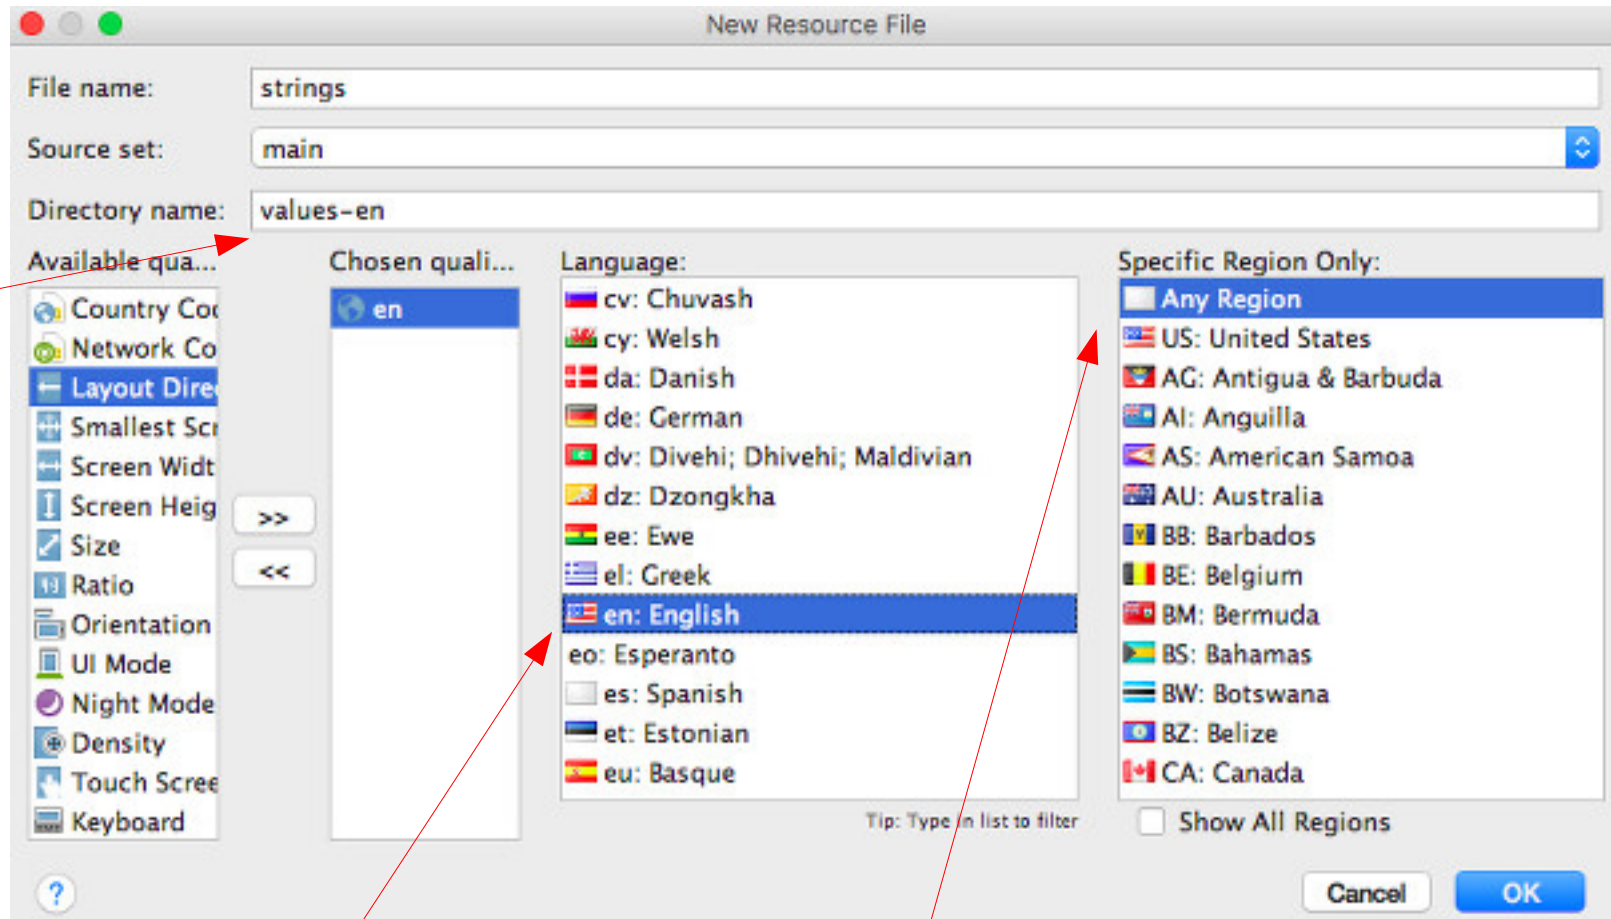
New Resource File

File name: strings

Source set: main

Directory name: values-en

Available qua...

Country Coc
Network Co
Layout Dire
Smallest Scr
Screen Widt
Screen Heig
Size
Ratio
Orientation
UI Mode
Night Mode
Density
Touch Scree
Keyboard

>>
<<

Chosen quali...

en

Language:

cv: Chuvash
cy: Welsh
da: Danish
de: German
dv: Divehi; Dhivehi; Maldivian
dz: Dzongkha
ee: Ewe
el: Greek
en: English
eo: Esperanto
es: Spanish
et: Estonian
eu: Basque

Tip: Type in list to filter

Specific Region Only:

Any Region
US: United States
AG: Antigua & Barbuda
AI: Anguilla
AS: American Samoa
AU: Australia
BB: Barbados
BE: Belgium
BM: Bermuda
BS: Bahamas
BW: Botswana
BZ: Belize
CA: Canada

Show All Regions

?

Cancel

OK